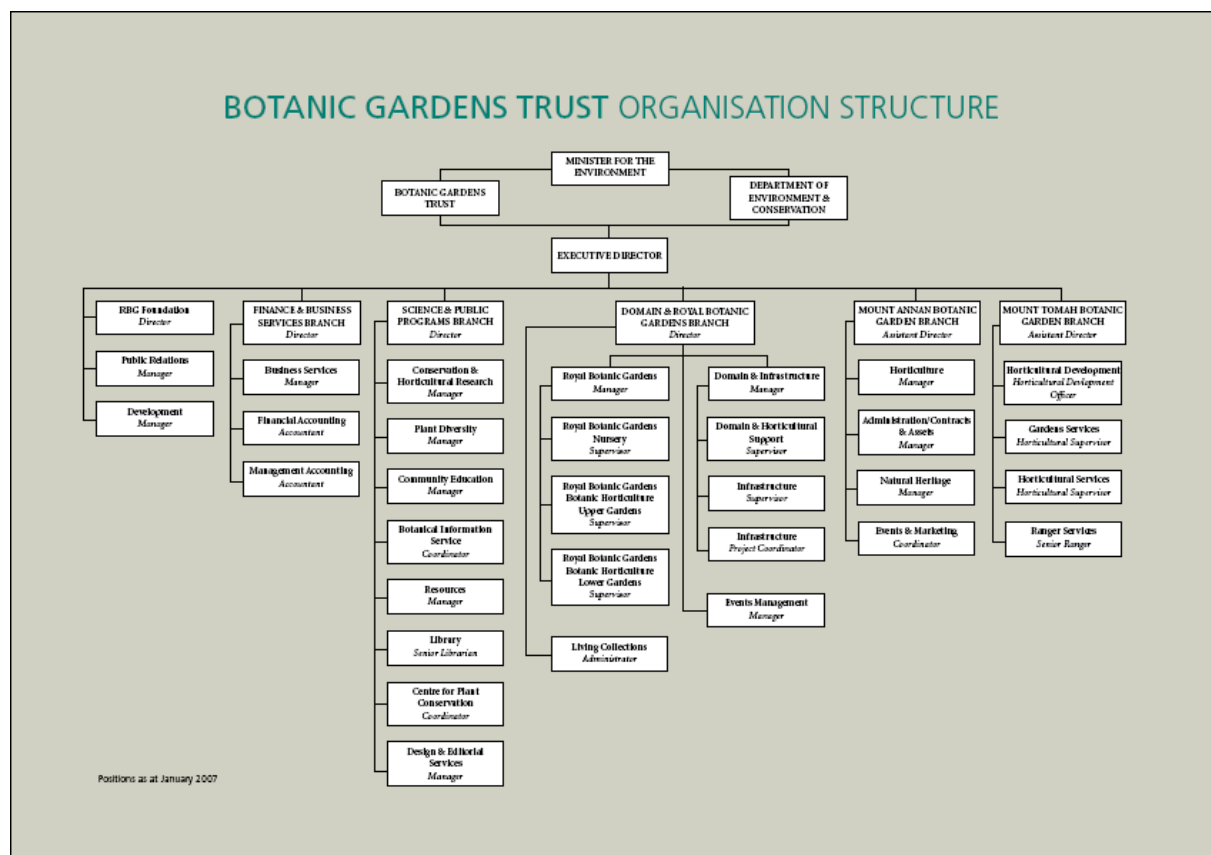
BOTANIC GARDENS TRUST ORGANISATION STRUCTURE

MINISTER FOR THE ENVIRONMENT

BOTANIC GARDENS TRUST

DEPARTMENT OF ENVIRONMENT & CONSERVATION

EXECUTIVE DIRECTOR

RBG Foundation
Director

Public Relations
Manager

Development
Manager

FINANCE & BUSINESS SERVICES BRANCH
Director

Business Services
Manager

Financial Accounting
Accountant

Management Accounting
Accountant

SCIENCE & PUBLIC PROGRAMS BRANCH
Director

Conservation & Horticultural Research
Manager

Plant Diversity
Manager

Community Education
Manager

Botanical Information Service
Coordinator

Resources
Manager

Library
Senior Librarian

Centre for Plant Conservation
Coordinator

Design & Editorial Services
Manager

DOMAIN & ROYAL BOTANIC GARDENS BRANCH
Director

Royal Botanic Gardens
Manager

Royal Botanic Gardens Nursery
Supervisor

Royal Botanic Gardens Botanic Horticulture Upper Gardens
Supervisor

Royal Botanic Gardens Botanic Horticulture Lower Gardens
Supervisor

Living Collections
Administrator

Domain & Infrastructure
Manager

Domain & Horticultural Support
Supervisor

Infrastructure
Supervisor

Infrastructure
Project Coordinator

Events Management
Manager

MOUNT ANNAN BOTANIC GARDEN BRANCH
Assistant Director

Horticulture
Manager

Administration/Contracts & Assets
Manager

Natural Heritage
Manager

Events & Marketing
Coordinator

MOUNT TOMAH BOTANIC GARDEN BRANCH
Assistant Director

Horticultural Development
Horticultural Development Officer

Gardens Services
Horticultural Supervisor

Horticultural Services
Horticultural Supervisor

Ranger Services
Senior Ranger

Positions as at January 2007